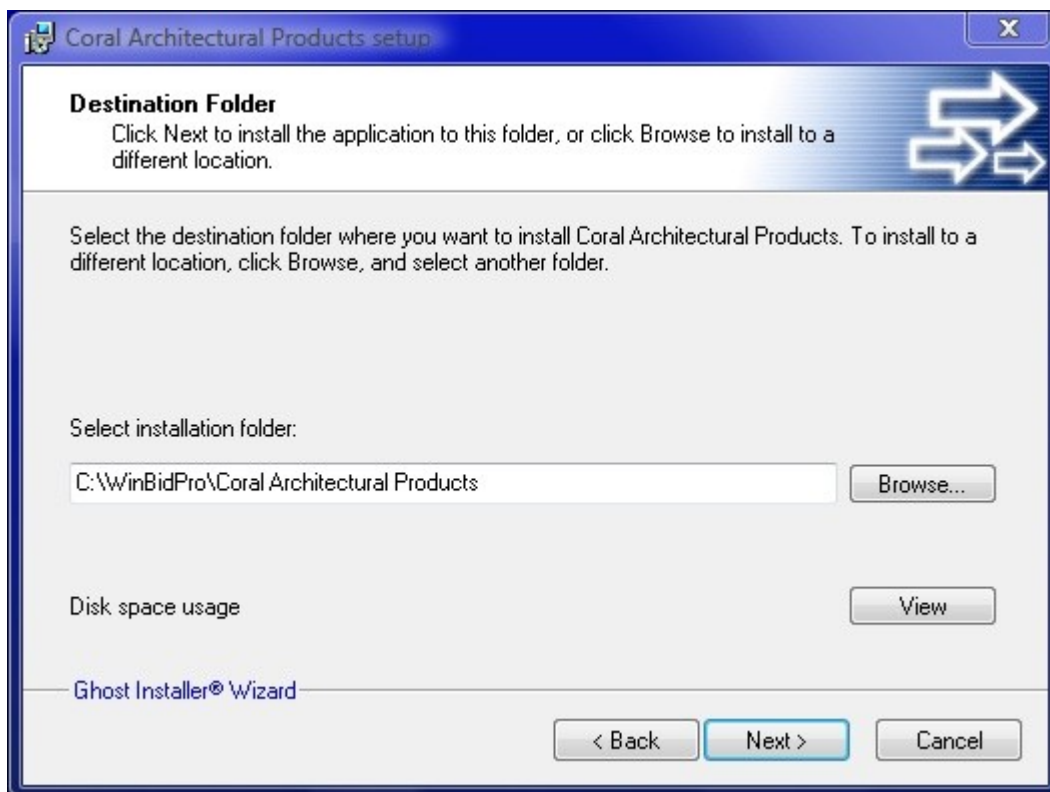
Coral Architectural Products setup

X

Destination Folder

Click Next to install the application to this folder, or click Browse to install to a different location.

Select the destination folder where you want to install Coral Architectural Products. To install to a different location, click Browse, and select another folder.

Select installation folder:

C:\WinBidPro\Coral Architectural Products

Browse...

Disk space usage

View

Ghost Installer® Wizard

< Back

Next >

Cancel